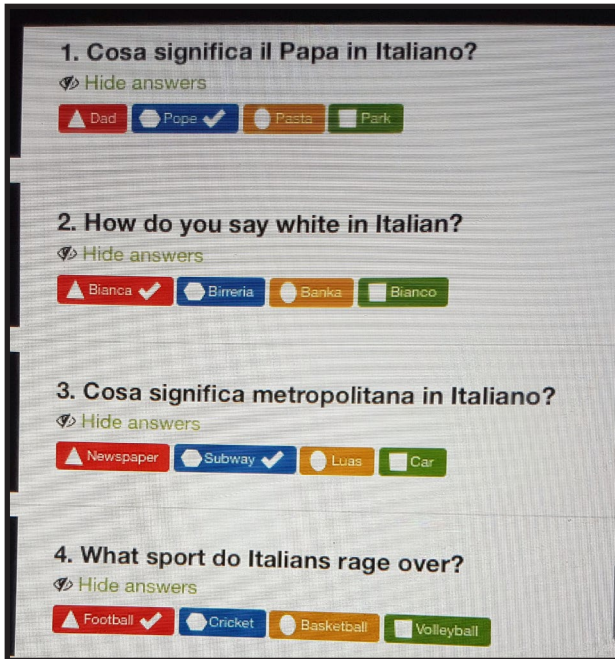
1. Cosa significa il Papa in Italiano?

Hide answers

Dad | Pope | Pasta | Park

2. How do you say white in Italian?

Hide answers

Bianca | Birreria | Banka | Bianco

3. Cosa significa metropolitana in Italiano?

Hide answers

Newspaper | Subway | Luas | Car

4. What sport do Italians rage over?

Hide answers

Football | Cricket | Basketball | Volleyball